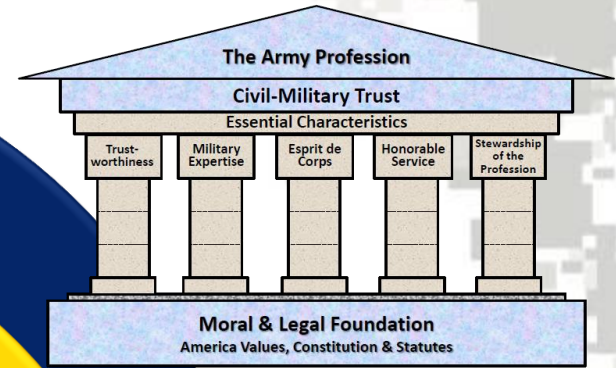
The Army Profession

Civil-Military Trust

Essential Characteristics

Trust-worthiness

Military Expertise

Esprit de Corps

Honorable Service

Stewardship of the Profession

Moral & Legal Foundation

America Values, Constitution & Statutes